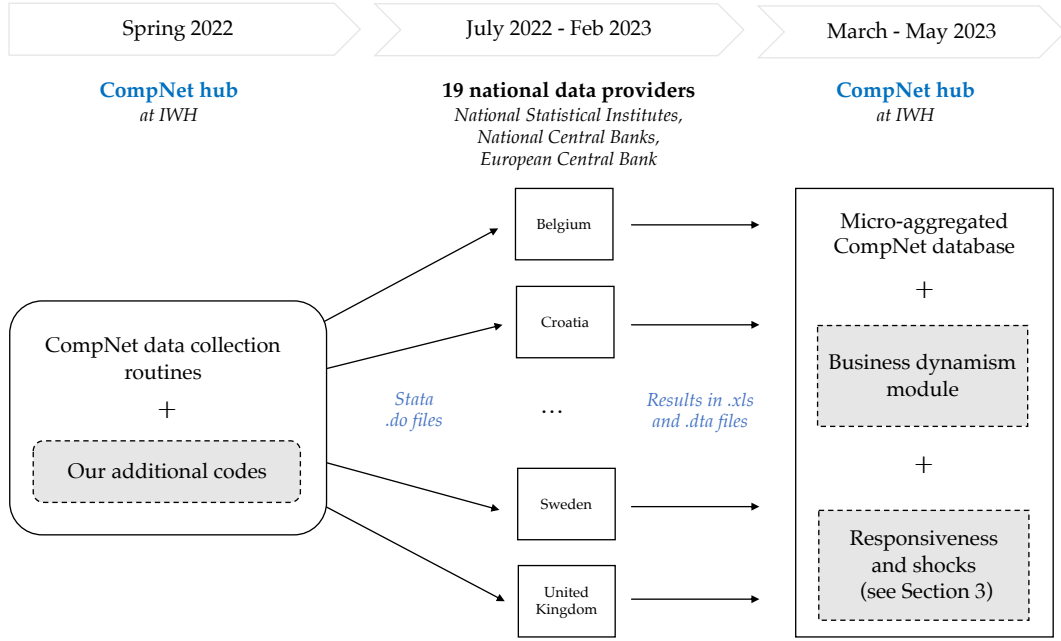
Spring 2022

July 2022 - Feb 2023

March - May 2023

CompNet hub
at IWH

19 national data providers
National Statistical Institutes, National Central Banks, European Central Bank

CompNet hub
at IWH

CompNet data collection routines
+
Our additional codes

Stata .do files

Belgium

Croatia

...

Sweden

United Kingdom

Results in .xls and .dta files

Micro-aggregated CompNet database
+
Business dynamism module
+
Responsiveness and shocks (see Section 3)